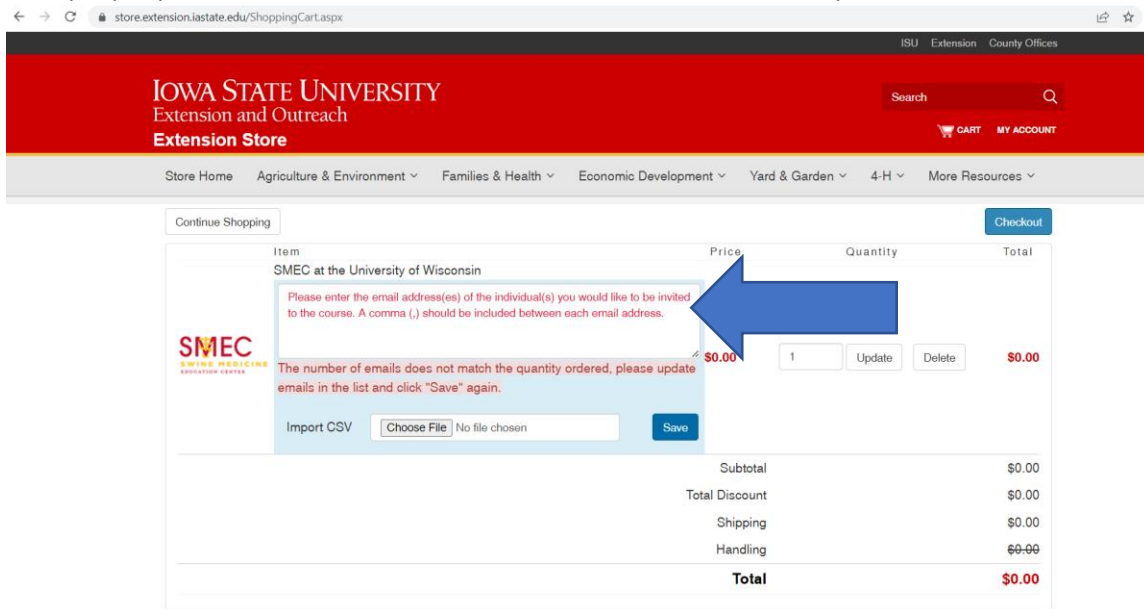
store.extension.iastate.edu/ShoppingCart.aspx

ISU Extension County Offices

IOWA STATE UNIVERSITY
Extension and Outreach
Extension Store

Search

CART MY ACCOUNT

Store Home Agriculture & Environment Families & Health Economic Development Yard & Garden 4-H More Resources

Continue Shopping

Checkout

| | Item | Price | Quantity | Total |
|---|---|---|---|---|
| SMEC SWINE MEDICINE EDUCATION CENTER | SMEC at the University of Wisconsin<br>Please enter the email address(es) of the individual(s) you would like to be invited to the course. A comma (,) should be included between each email address.<br>The number of emails does not match the quantity ordered, please update emails in the list and click "Save" again.<br>Import CSV Choose File No file chosen Save | $0.00 | 1 Update Delete | $0.00 |

| | |
|---|---|
| Subtotal | $0.00 |
| Total Discount | $0.00 |
| Shipping | $0.00 |
| Handling | $0.00 |
| Total | $0.00 |